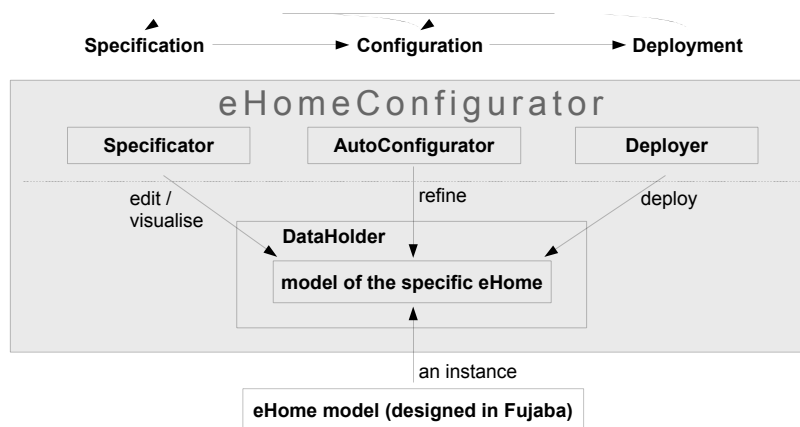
Specification

Configuration

Deployment

eHomeConfigurator

Specificator

AutoConfigurator

Deployer

edit / visualise

refine

deploy

DataHolder

model of the specific eHome

an instance

eHome model (designed in Fujaba)